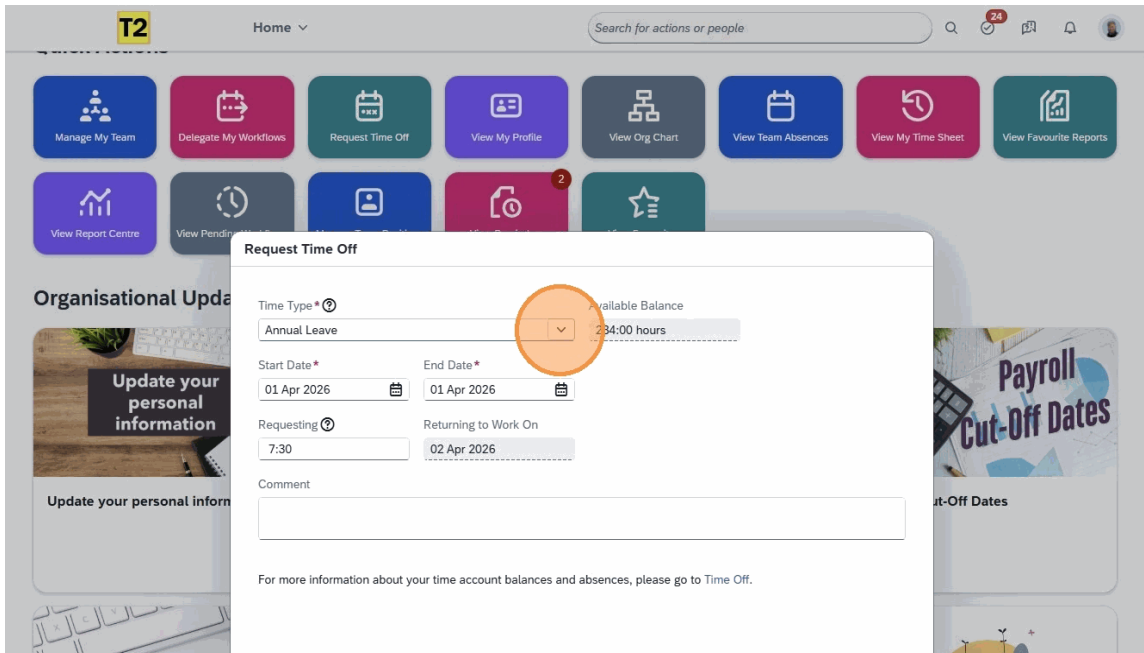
T2

Home

Search for actions or people

24

Quick Actions

Manage My Team

Delegate My Workflows

Request Time Off

View My Profile

View Org Chart

View Team Absences

View My Time Sheet

View Favourite Reports

View Report Centre

View Pendin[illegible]

2

Organisational Upda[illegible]

Update your personal information

Update your personal inform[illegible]

Payroll Cut-Off Dates

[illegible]t-Off Dates

Request Time Off

Time Type* ?

Annual Leave

Available Balance

234:00 hours

Start Date*

01 Apr 2026

End Date*

01 Apr 2026

Requesting ?

7:30

Returning to Work On

02 Apr 2026

Comment

For more information about your time account balances and absences, please go to Time Off.